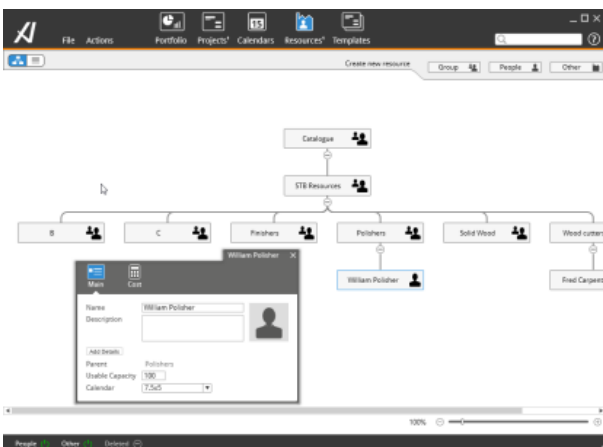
File Actions

Portfolio Projects Calendars Resources Templates

Create new resource

Group

People

Other

Catalogue

STB Resources

B

C

Finishers

Polishers

Solid Wood

Wood cutters

William Polisher

Fred Carpent

William Polisher

Main

Cost

Name William Polisher

Description

Add Details

Parent Polishers

Usable Capacity 100

Calendar 7.5x5

100%

People Other Deleted